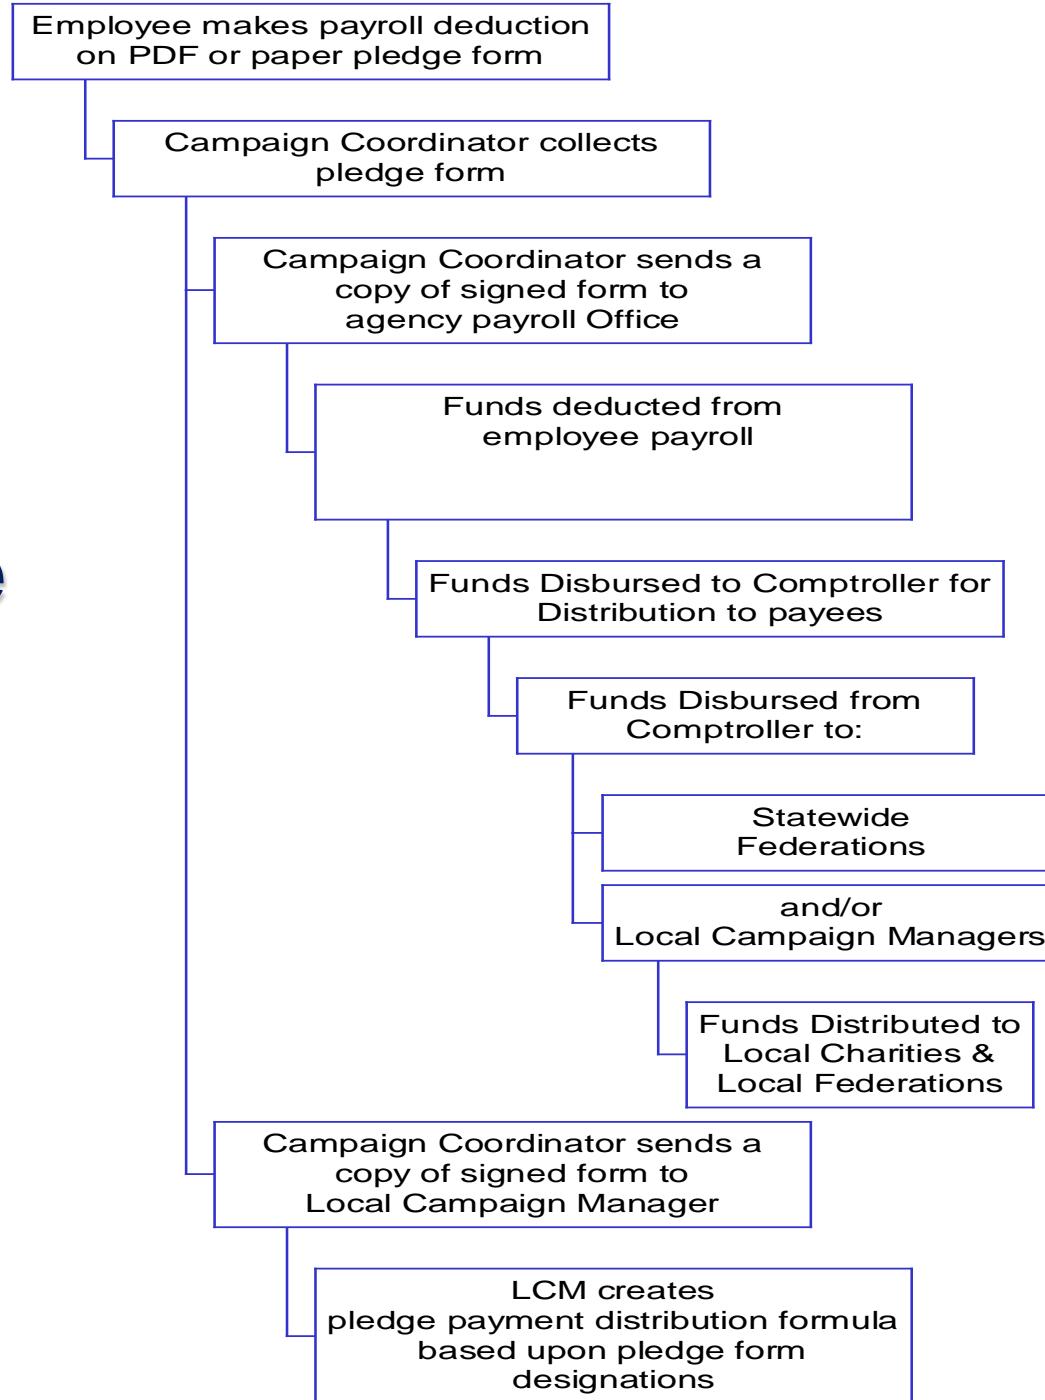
Employee makes payroll deduction on PDF or paper pledge form

Campaign Coordinator collects pledge form

Campaign Coordinator sends a copy of signed form to agency payroll Office

Funds deducted from employee payroll

Funds Disbursed to Comptroller for Distribution to payees

Funds Disbursed from Comptroller to:

Statewide Federations

and/or Local Campaign Managers

Funds Distributed to Local Charities & Local Federations

Campaign Coordinator sends a copy of signed form to Local Campaign Manager

LCM creates pledge payment distribution formula based upon pledge form designations